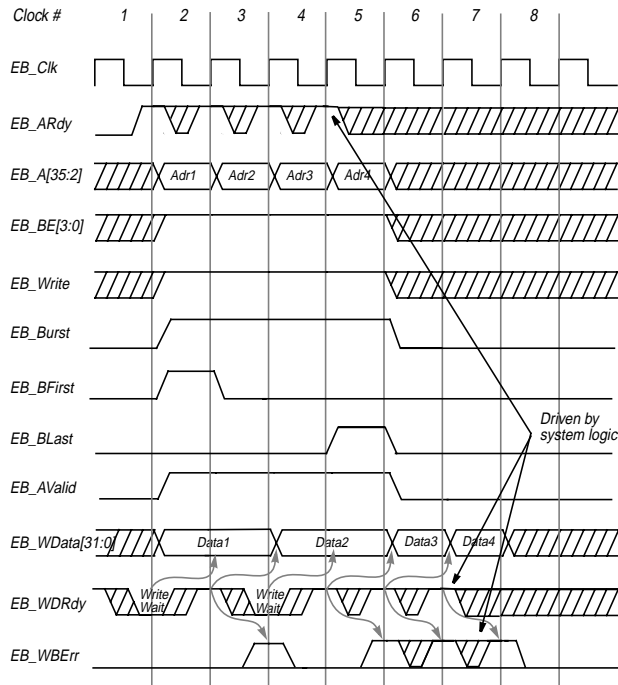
Clock # 1 2 3 4 5 6 7 8

EB_Clk

EB_ARdy

EB_A[35:2] Adr1 Adr2 Adr3 Adr4

EB_BE[3:0]

EB_Write

EB_Burst

EB_BFirst

EB_BLast

EB_AValid

EB_WData[31:0] Data1 Data2 Data3 Data4

EB_WDRdy Write Wait Write Wait

EB_WBErr

Driven by system logic